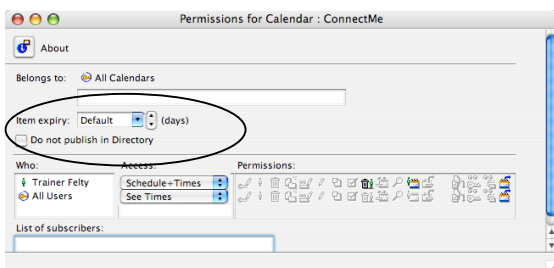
Permissions for Calendar : ConnectMe

About

Belongs to: All Calendars

Item expiry: Default (days)

Do not publish in Directory

Who:
Trainer Felty
All Users

Access:
Schedule+Times
See Times

Permissions:

List of subscribers: